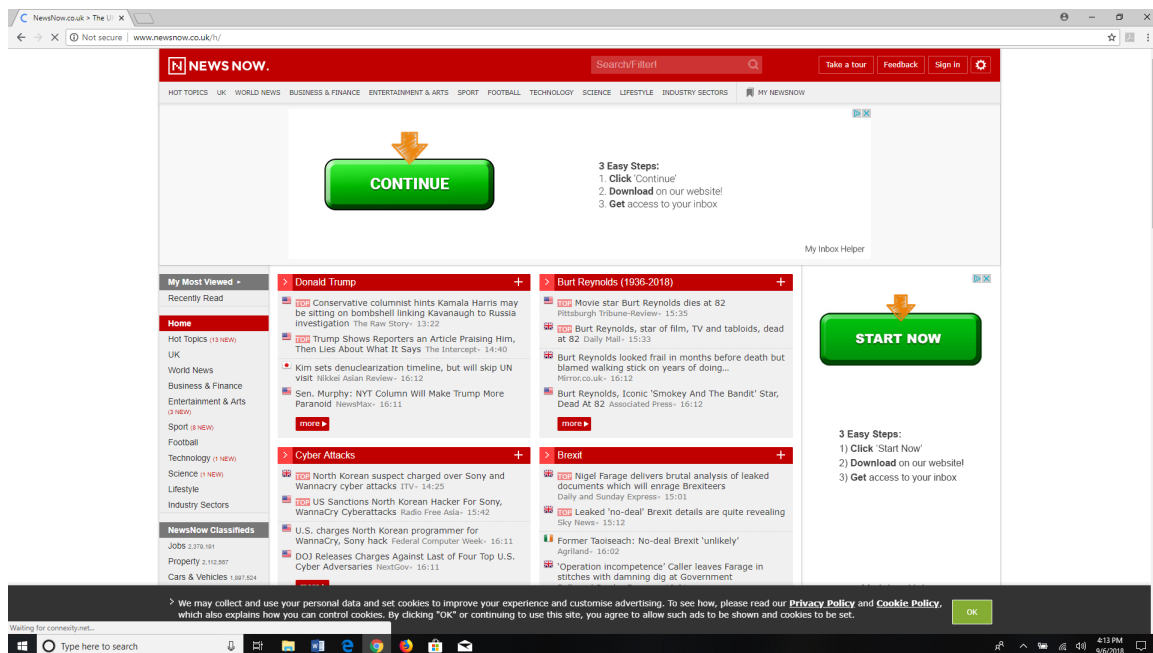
NewsNow.co.uk > The U ×

Not secure | www.newsnow.co.uk/h/

NEWS NOW.

Search/Filter!

Take a tour Feedback Sign in

HOT TOPICS UK WORLD NEWS BUSINESS & FINANCE ENTERTAINMENT & ARTS SPORT FOOTBALL TECHNOLOGY SCIENCE LIFESTYLE INDUSTRY SECTORS MY NEWSNOW

CONTINUE

3 Easy Steps:
1. Click 'Continue'
2. Download on our website!
3. Get access to your inbox

My Inbox Helper

My Most Viewed ▸
Recently Read

Home
Hot Topics (13 NEW)
UK
World News
Business & Finance
Entertainment & Arts (3 NEW)
Sport (8 NEW)
Football
Technology (1 NEW)
Science (1 NEW)
Lifestyle
Industry Sectors

NewsNow Classifieds
Jobs 2,379,191
Property 2,112,567
Cars & Vehicles 1,897,524

Donald Trump

TOP Conservative columnist hints Kamala Harris may be sitting on bombshell linking Kavanaugh to Russia investigation The Raw Story- 13:22

TOP Trump Shows Reporters an Article Praising Him, Then Lies About What It Says The Intercept- 14:40

Kim sets denuclearization timeline, but will skip UN visit Nikkei Asian Review- 16:12

Sen. Murphy: NYT Column Will Make Trump More Paranoid NewsMax- 16:11

more ▸

Burt Reynolds (1936-2018)

TOP Movie star Burt Reynolds dies at 82 Pittsburgh Tribune-Review- 15:35

TOP Burt Reynolds, star of film, TV and tabloids, dead at 82 Daily Mail- 15:33

Burt Reynolds looked frail in months before death but blamed walking stick on years of doing... Mirror.co.uk- 16:12

Burt Reynolds, Iconic 'Smokey And The Bandit' Star, Dead At 82 Associated Press- 16:12

more ▸

Cyber Attacks

TOP North Korean suspect charged over Sony and Wannacry cyber attacks ITV- 14:25

TOP US Sanctions North Korean Hacker For Sony, WannaCry Cyberattacks Radio Free Asia- 15:42

U.S. charges North Korean programmer for WannaCry, Sony hack Federal Computer Week- 16:11

DOJ Releases Charges Against Last of Four Top U.S. Cyber Adversaries NextGov- 16:11

Brexit

TOP Nigel Farage delivers brutal analysis of leaked documents which will enrage Brexiteers Daily and Sunday Express- 15:01

TOP Leaked 'no-deal' Brexit details are quite revealing Sky News- 15:12

Former Taoiseach: No-deal Brexit 'unlikely' Agriland- 16:02

'Operation incompetence' Caller leaves Farage in stitches with damning dig at Government

START NOW

3 Easy Steps:
1) Click 'Start Now'
2) Download on our website!
3) Get access to your inbox

We may collect and use your personal data and set cookies to improve your experience and customise advertising. To see how, please read our Privacy Policy and Cookie Policy, which also explains how you can control cookies. By clicking "OK" or continuing to use this site, you agree to allow such ads to be shown and cookies to be set.

OK

Waiting for connexity.net...

Type here to search

4:13 PM
9/6/2018